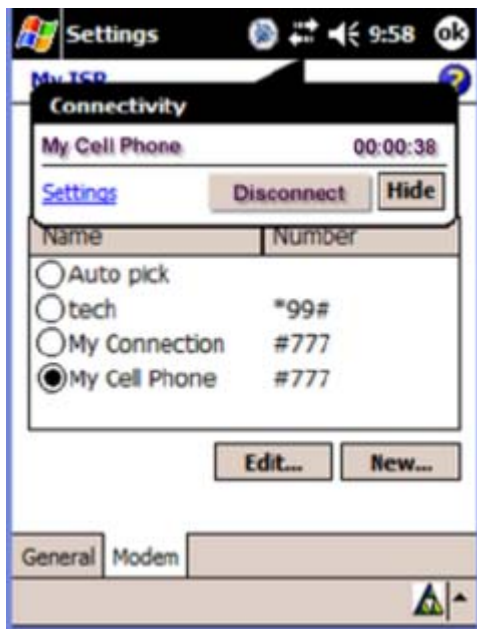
Settings 9:58 ok

My ISP

Connectivity

My Cell Phone 00:00:38

Settings Disconnect Hide

| Name | Number |
|---|---|
| Auto pick | |
| tech | *99# |
| My Connection | #777 |
| My Cell Phone | #777 |

Edit... New...

General Modem